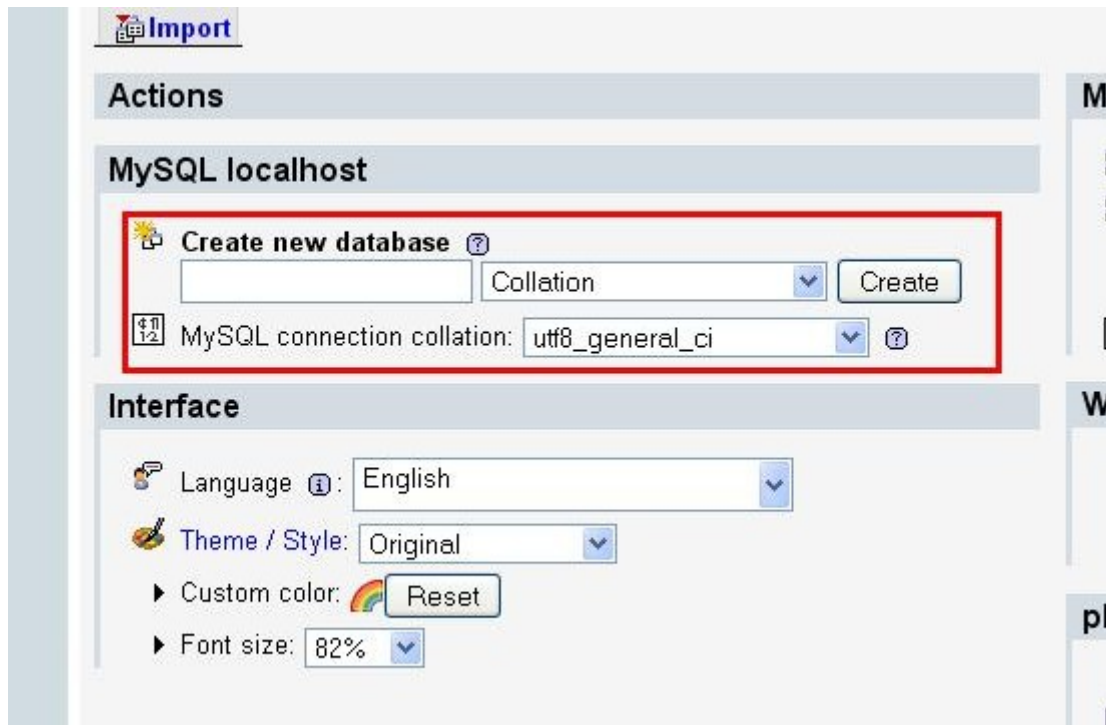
Import

Actions

MySQL localhost

Create new database

Collation

Create

MySQL connection collation: utf8_general_ci

Interface

Language: English

Theme / Style: Original

Custom color: Reset

Font size: 82%

M

W

pl